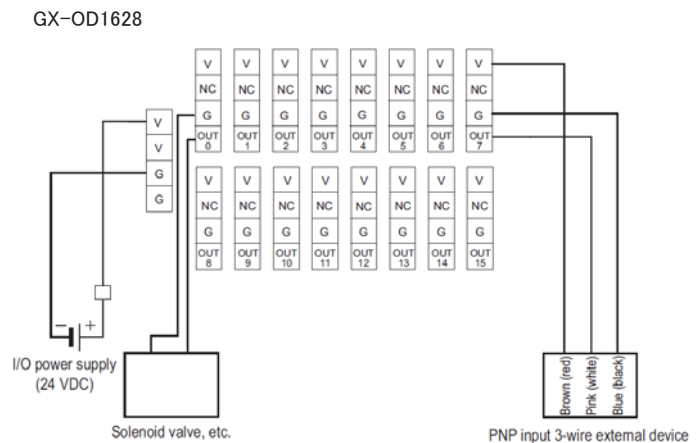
GX-OD1628

V
NC
G
OUT 0

V
NC
G
OUT 1

V
NC
G
OUT 2

V
NC
G
OUT 3

V
NC
G
OUT 4

V
NC
G
OUT 5

V
NC
G
OUT 6

V
NC
G
OUT 7

V
V
G
G

V
NC
G
OUT 8

V
NC
G
OUT 9

V
NC
G
OUT 10

V
NC
G
OUT 11

V
NC
G
OUT 12

V
NC
G
OUT 13

V
NC
G
OUT 14

V
NC
G
OUT 15

−
+

I/O power supply (24 VDC)

Solenoid valve, etc.

Brown (red)
Pink (white)
Blue (black)

PNP input 3-wire external device